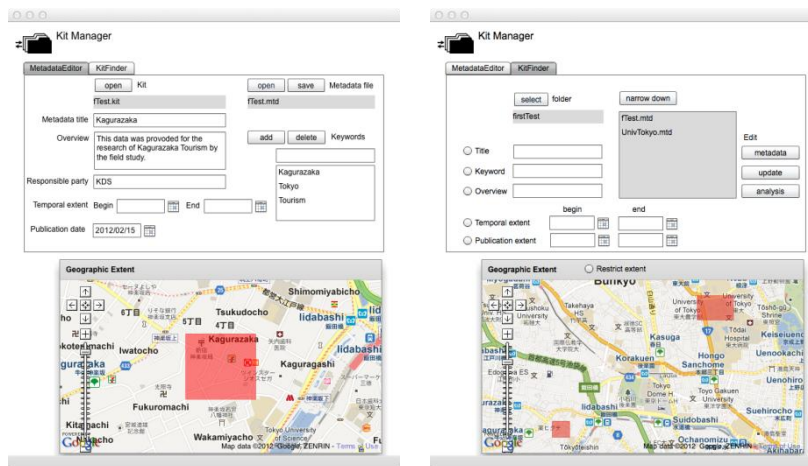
Kit Manager

MetadataEditor KitFinder

open Kit

fTest.kit

open save Metadata file

fTest.mtd

Metadata title Kagurazaka

Overview This data was provoded for the research of Kagurazaka Tourism by the field study.

add delete Keywords

Kagurazaka
Tokyo
Tourism

Responsible party KDS

Temporal extent Begin End

Publication date 2012/02/15

Geographic Extent

Shimomiyabicho
Tsukudocho
Iidabashi
Kagurazaka
Iwatocho
Kagurazaka
Iidabashi
Fukuromachi
Wakamiyacho
Tokyo University of Science
Map data ©2012 Google, ZENRIN - Terms of Use

Kit Manager

MetadataEditor KitFinder

select folder

firstTest

narrow down

fTest.mtd
UnivTokyo.mtd

Edit

metadata
update
analysis

Title
Keyword
Overview

begin end

Temporal extent
Publication extent

Geographic Extent Restrict extent

Bunkyo
University of Tokyo
Korakuen
Kasuga
Hongo Sanchome
Iidabashi
Suidobashi
Tokyo Dome
Ochanomizu
Ueno
Uenookachi
Suehirocho
Akihabara
Map data ©2012 Google, ZENRIN